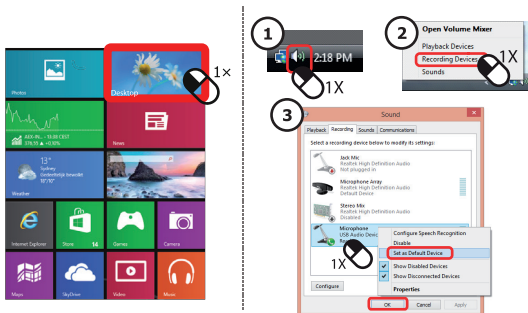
Photos

Desktop

1×

AEX IN... 18.88 CEST

News

13°

Sydney

Weather

Internet Explorer

Store

14

Games

Camera

Maps

SkyDrive

Video

Music

1

2:18 PM

1X

2

Open Volume Mixer

Playback Devices

Recording Devices

Sounds

1X

3

Sound

Playback

Recording

Sounds

Communications

Select a recording device below to modify its settings:

Jack Mic

Realtek High Definition Audio

Not plugged in

Microphone Array

Realtek High Definition Audio

Disabled

Stereo Mix

Realtek High Definition Audio

Disabled

Microphone

USB Audio Device

Configure Speech Recognition

Disable

Set as Default Device

Show Disabled Devices

Show Disconnected Devices

Properties

1X

Configure

OK

Cancel

Apply